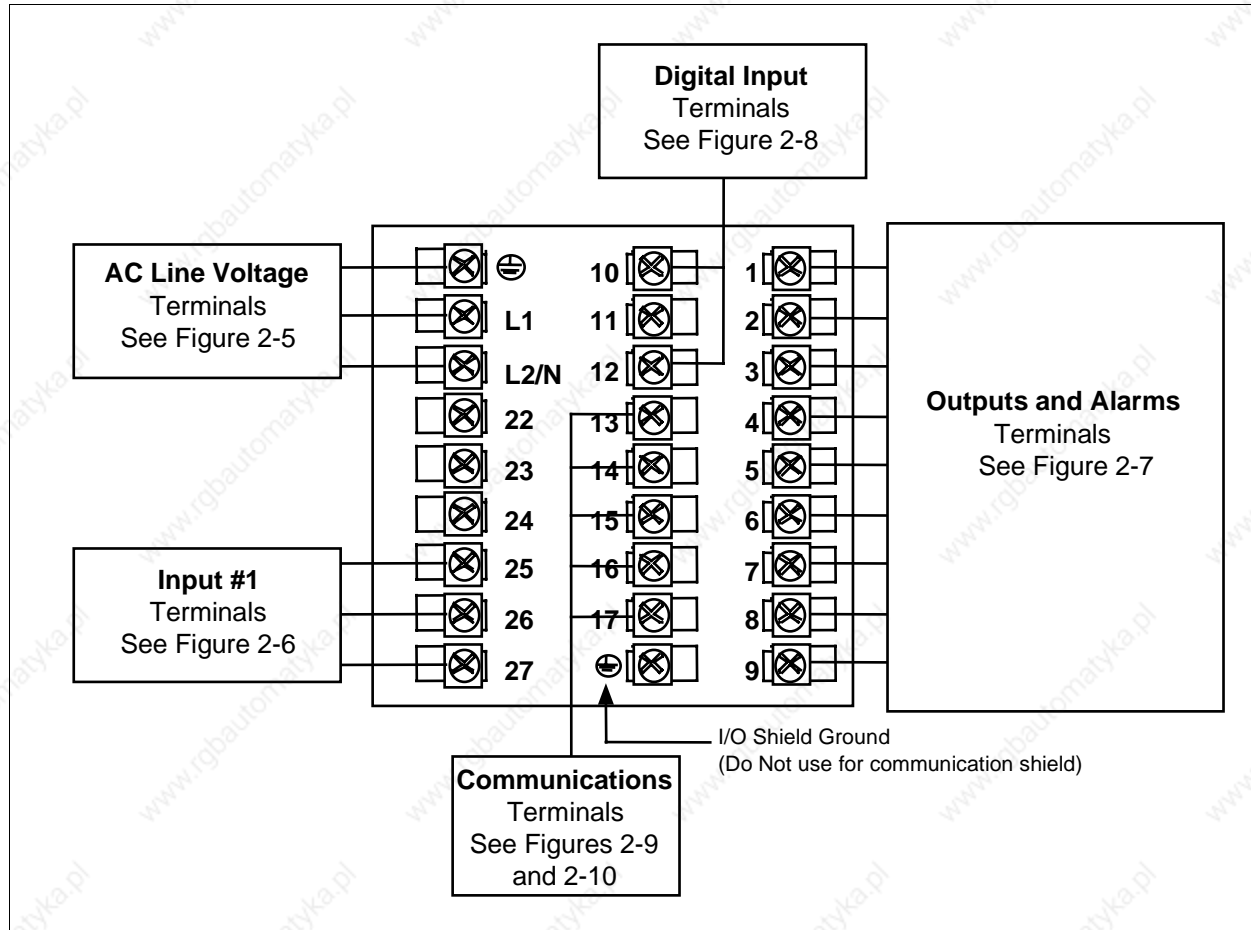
Digital Input
Terminals
See Figure 2-8

AC Line Voltage
Terminals
See Figure 2-5

⊕
L1
L2/N
22
23
24
25
26
27

10
11
12
13
14
15
16
17
⊕

1
2
3
4
5
6
7
8
9

Outputs and Alarms
Terminals
See Figure 2-7

Input #1
Terminals
See Figure 2-6

I/O Shield Ground
(Do Not use for communication shield)

Communications
Terminals
See Figures 2-9
and 2-10

www.rgbautomatyka.pl